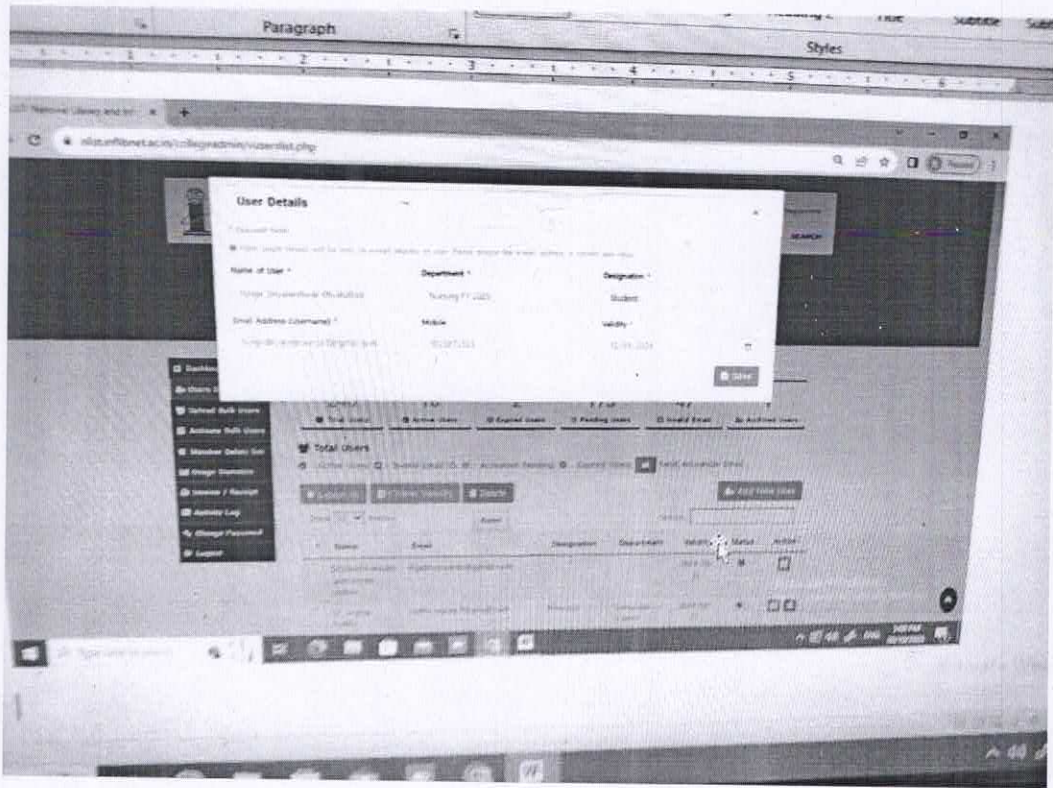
Paragraph

Styles

Title Subtitle

National Library and Inf ×

nlist.inflibnet.ac.in/collegeadmin/viewerlist.php

User Details

Name of User *

Department *

Designation *

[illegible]

Nursing FY 2023

Student

Email Address (Username) *

Mobile

Validity *

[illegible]

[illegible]

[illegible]

Save

Dashboard

Users

Upload Bulk Users

Activate Bulk Users

Member Details List

Usage Statistics

Invoice / Receipt

Activity Log

Change Password

Logout

Total Users

Active Users

Expired Users

Pending Users

Invalid Email

Archived Users

Total Users

Add New User

Export

Search:

Name

Email

Designation

Department

Validity

Status

Action

Type here to search